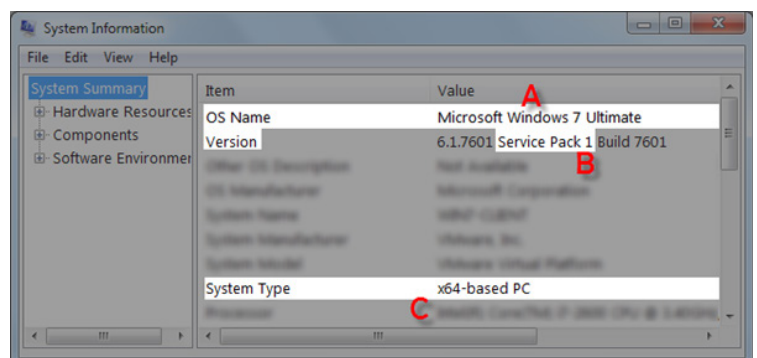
System Information

File Edit View Help

System Summary
Hardware Resources
Components
Software Environmer

| Item | Value |
|---|---|
| OS Name | Microsoft Windows 7 Ultimate |
| Version | 6.1.7601 Service Pack 1 Build 7601 |
| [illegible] | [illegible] |
| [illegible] | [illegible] |
| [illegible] | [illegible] |
| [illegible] | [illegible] |
| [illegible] | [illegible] |
| System Type | x64-based PC |
| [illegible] | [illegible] |

A

B

C